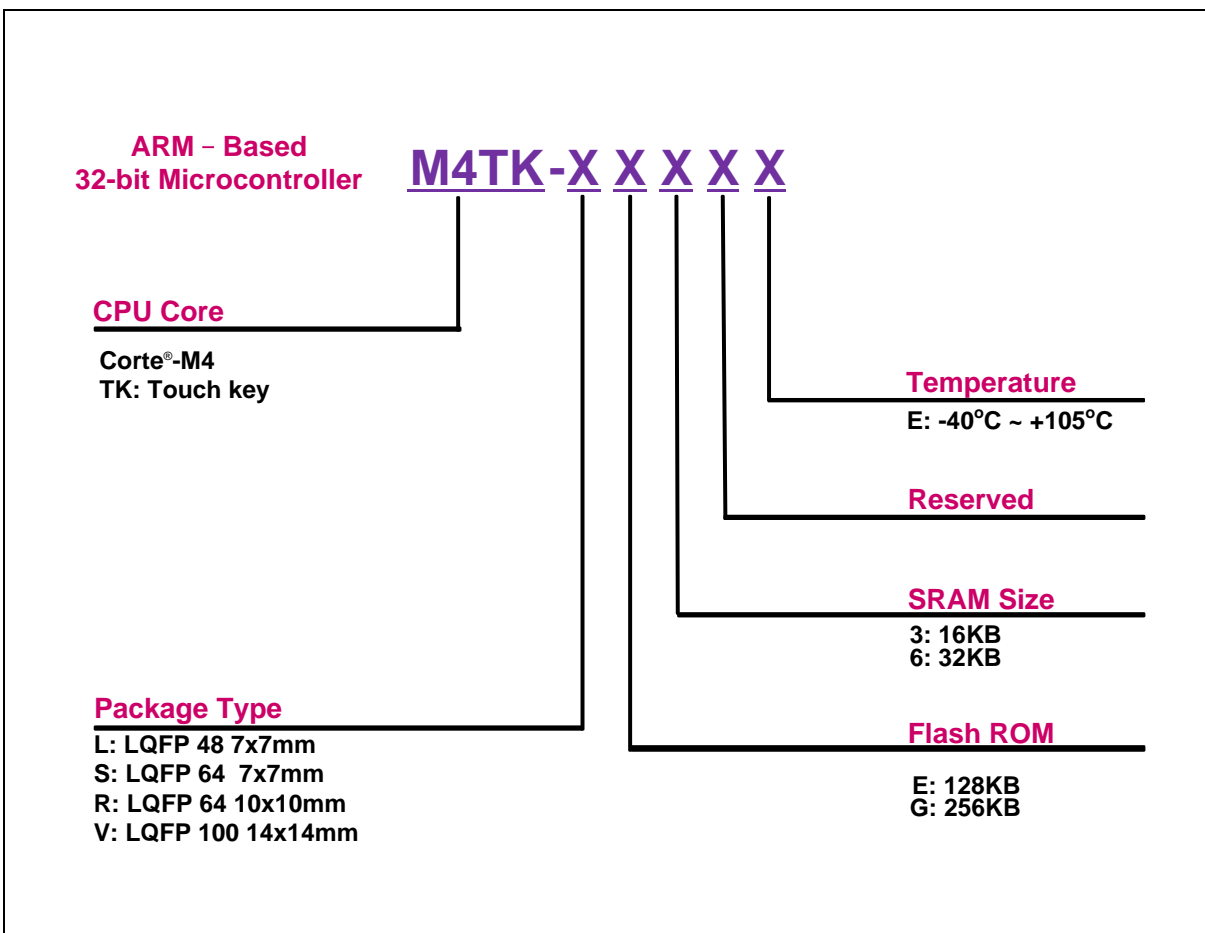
ARM – Based
32-bit Microcontroller

M4TK-X X X X X

CPU Core

Corte®-M4
TK: Touch key

Temperature

E: -40°C ~ +105°C

Reserved

SRAM Size

3: 16KB
6: 32KB

Package Type

L: LQFP 48 7x7mm
S: LQFP 64 7x7mm
R: LQFP 64 10x10mm
V: LQFP 100 14x14mm

Flash ROM

E: 128KB
G: 256KB